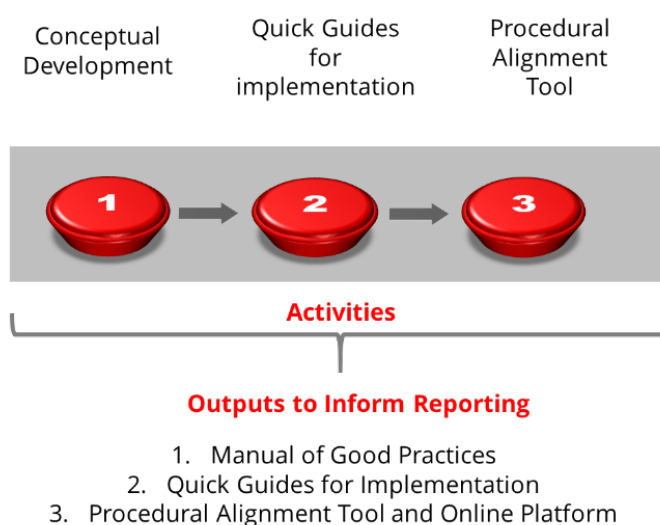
Conceptual Development

Quick Guides for implementation

Procedural Alignment Tool

1

2

3

Activities

Outputs to Inform Reporting

1. Manual of Good Practices
2. Quick Guides for Implementation
3. Procedural Alignment Tool and Online Platform